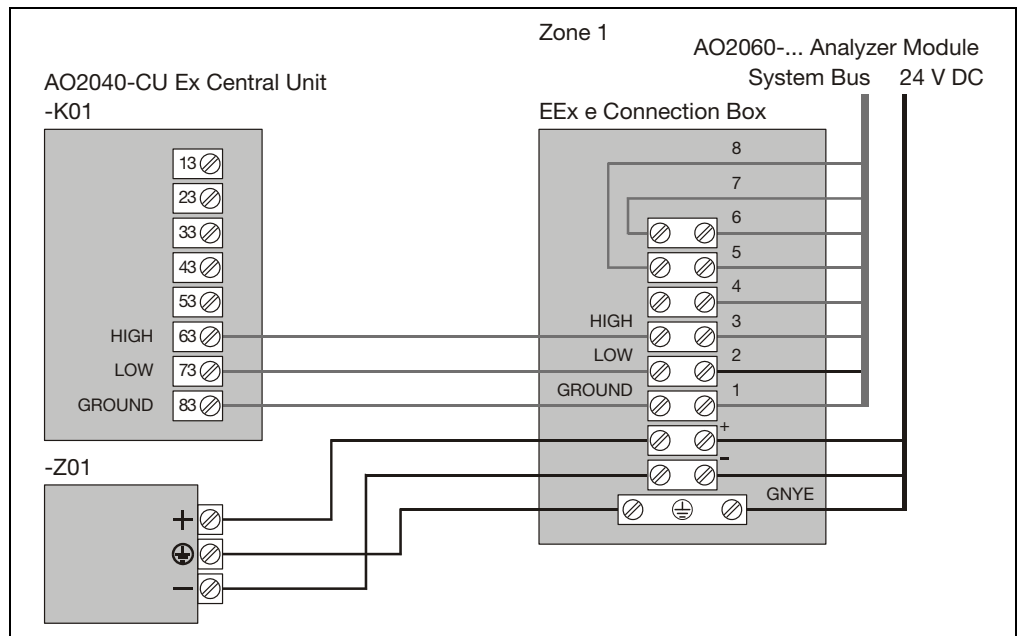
Zone 1

AO2060-... Analyzer Module
System Bus 24 V DC

AO2040-CU Ex Central Unit
-K01

EEx e Connection Box

13
23
33
43
53
HIGH 63
LOW 73
GROUND 83

8
7
6
5
4
HIGH 3
LOW 2
GROUND 1
+
–
GNYE

-Z01

+
⏚
–